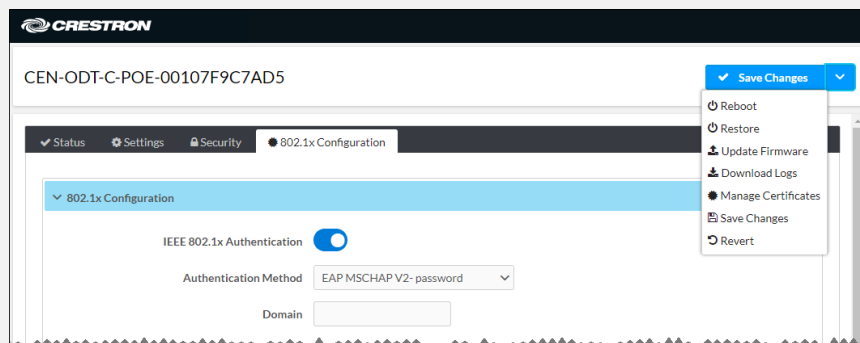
CRESTRON

CEN-ODT-C-POE-00107F9C7AD5

Save Changes

Reboot
Restore
Update Firmware
Download Logs
Manage Certificates
Save Changes
Revert

Status
Settings
Security
802.1x Configuration

802.1x Configuration

IEEE 802.1x Authentication

Authentication Method
EAP MSCHAP V2- password

Domain